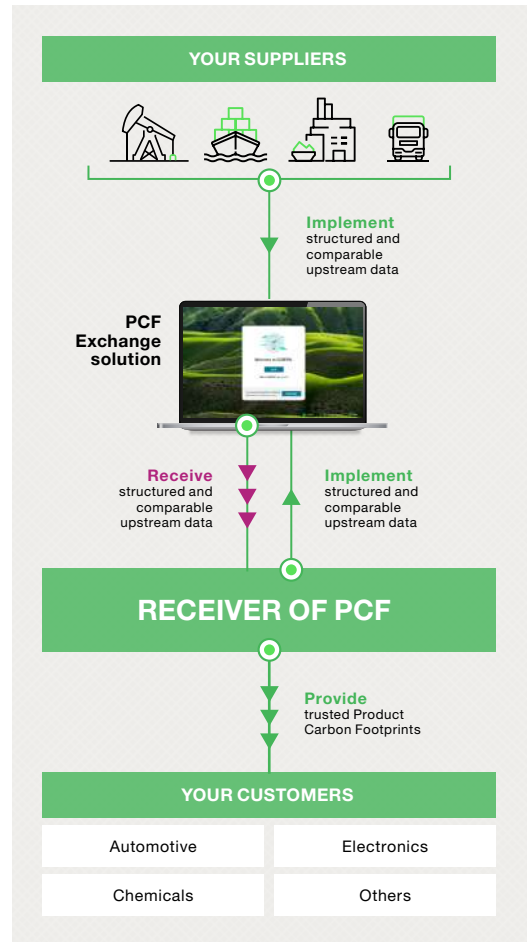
YOUR SUPPLIERS

Implement structured and comparable upstream data

PCF Exchange solution

Welcome to SUSTAIN
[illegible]

Receive structured and comparable upstream data

Implement structured and comparable upstream data

RECEIVER OF PCF

Provide trusted Product Carbon Footprints

YOUR CUSTOMERS

| Automotive | Electronics |
|---|---|
| Chemicals | Others |